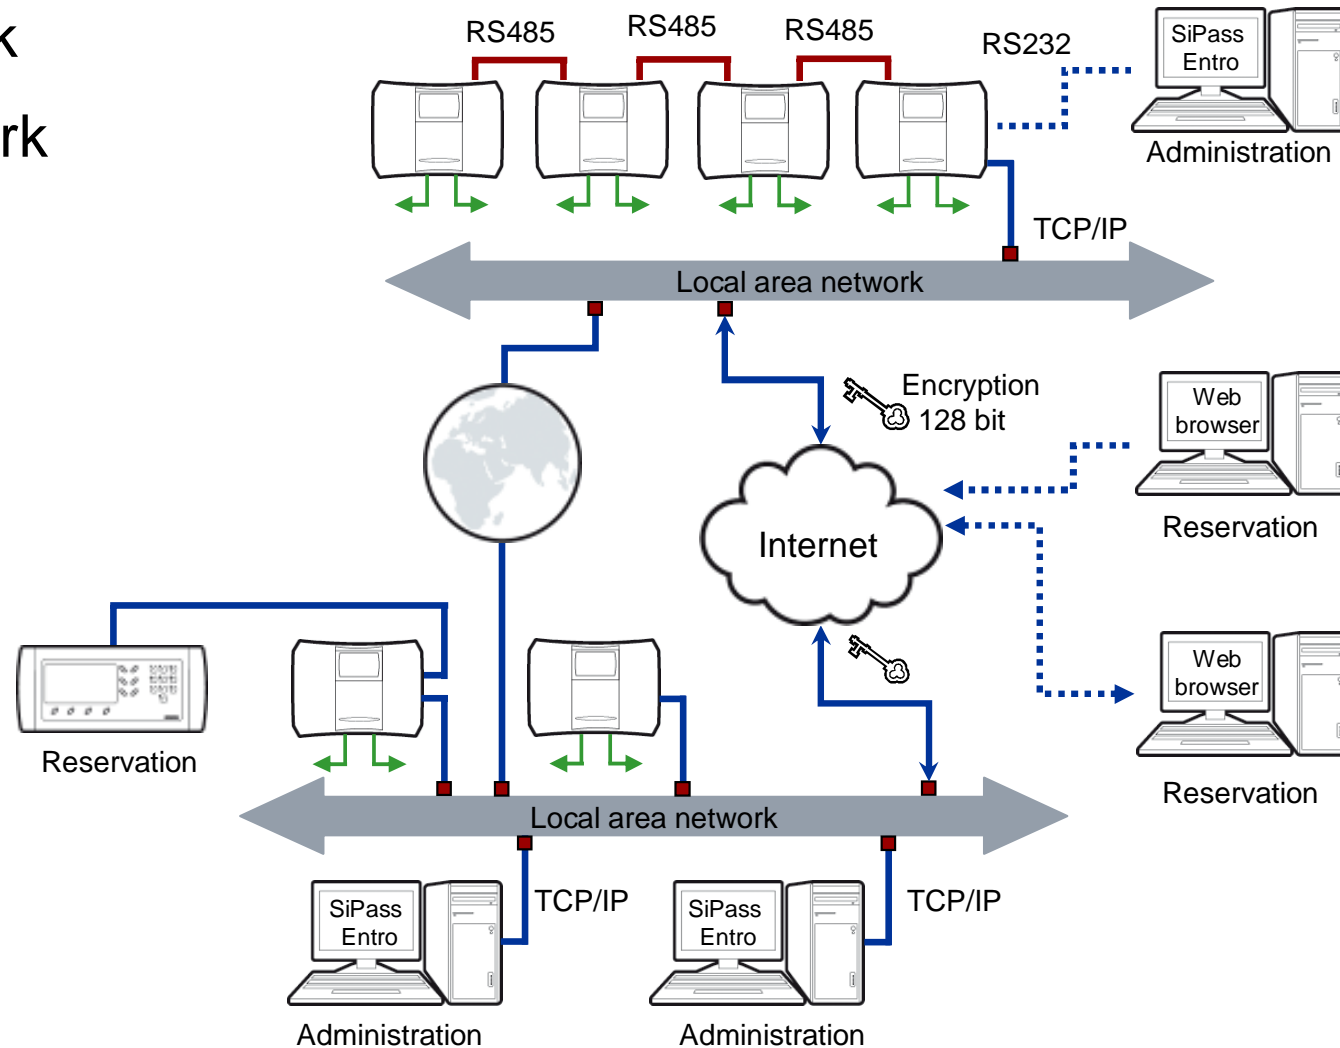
k

rk

RS485 RS485 RS485

RS232

SiPass Entro

Administration

TCP/IP

Local area network

Encryption 128 bit

Web browser

Reservation

Internet

Web browser

Reservation

Reservation

Local area network

SiPass Entro

TCP/IP

SiPass Entro

TCP/IP

Administration

Administration